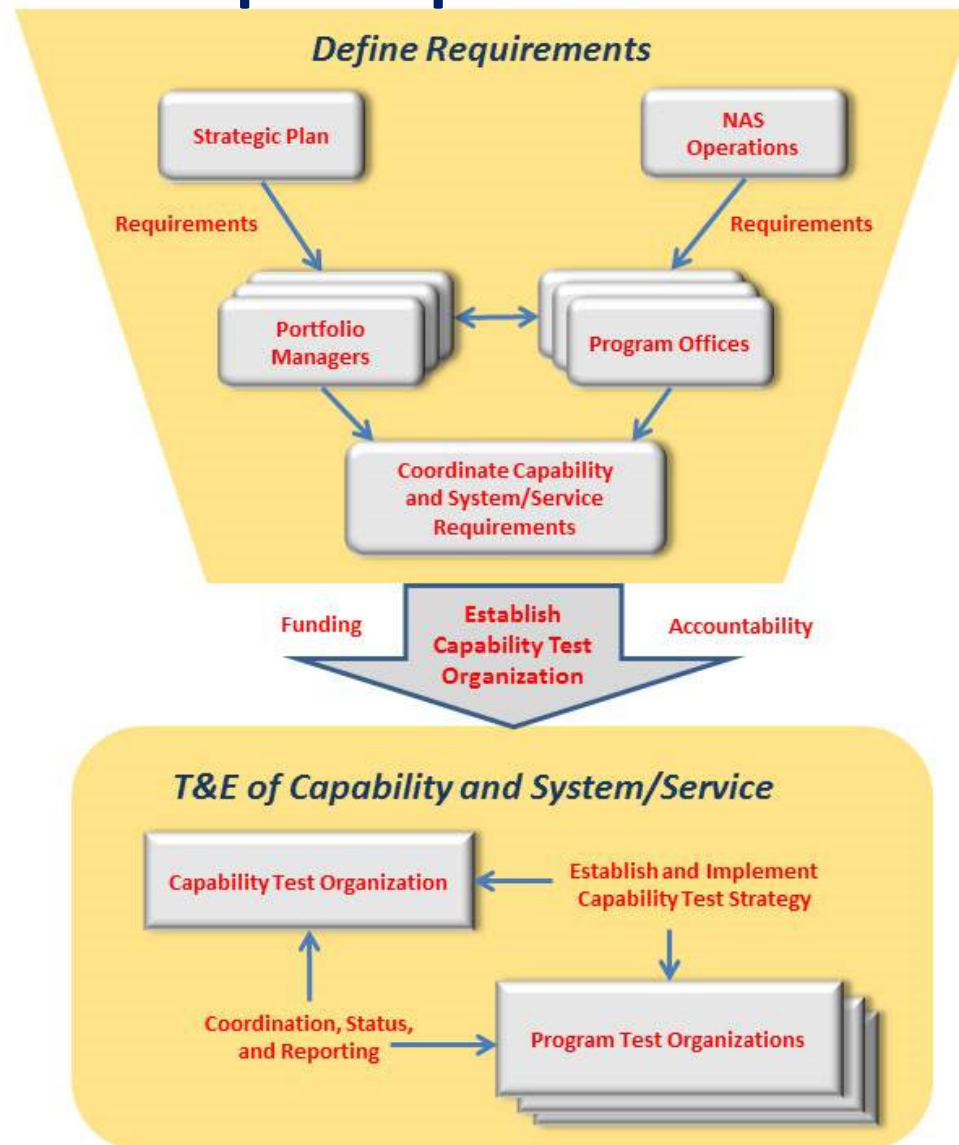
Define Requirements

Strategic Plan

NAS Operations

Requirements

Requirements

Portfolio Managers

Program Offices

Coordinate Capability and System/Service Requirements

Funding

Establish Capability Test Organization

Accountability

T&E of Capability and System/Service

Capability Test Organization

Establish and Implement Capability Test Strategy

Coordination, Status, and Reporting

Program Test Organizations